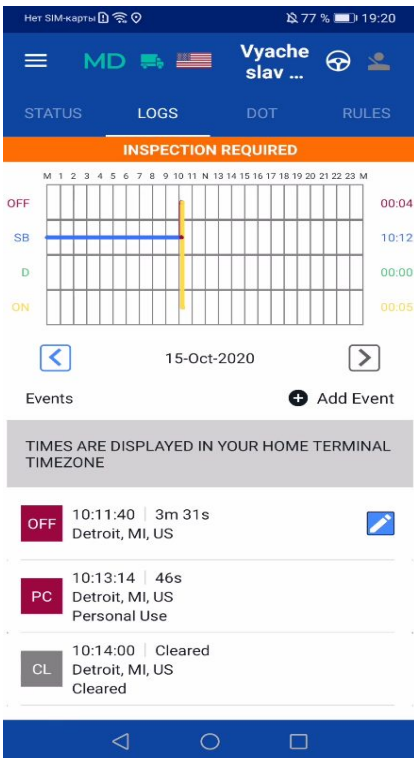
Нет SIM-карты 77 % 19:20

MD Vyache slav ...

STATUS LOGS DOT RULES

INSPECTION REQUIRED

M 1 2 3 4 5 6 7 8 9 10 11 N 13 14 15 16 17 18 19 20 21 22 23 M

OFF 00:04
SB 10:12
D 00:00
ON 00:05

15-Oct-2020

Events Add Event

TIMES ARE DISPLAYED IN YOUR HOME TERMINAL TIMEZONE

OFF 10:11:40 | 3m 31s
Detroit, MI, US

PC 10:13:14 | 46s
Detroit, MI, US
Personal Use

CL 10:14:00 | Cleared
Detroit, MI, US
Cleared